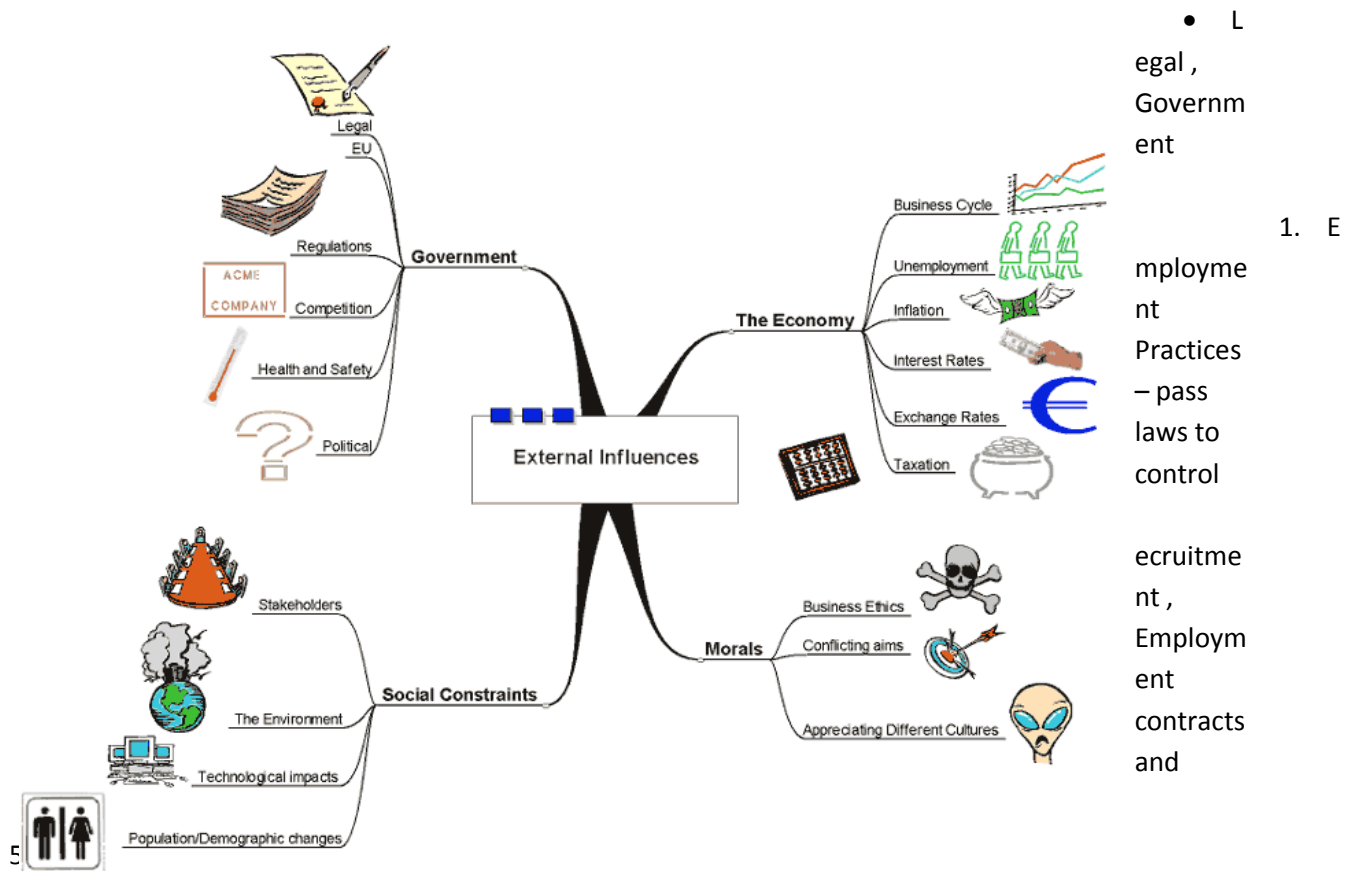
External Influences

Government
Legal
EU
Regulations
ACME COMPANY
Competition
Health and Safety
Political

The Economy
Business Cycle
Unemployment
Inflation
Interest Rates
Exchange Rates
Taxation

Social Constraints
Stakeholders
The Environment
Technological impacts
Population/Demographic changes

Morals
Business Ethics
Conflicting aims
Appreciating Different Cultures

• Legal , Government

1. Employment Practices – pass laws to control

ecruitment , Employment contracts and

5